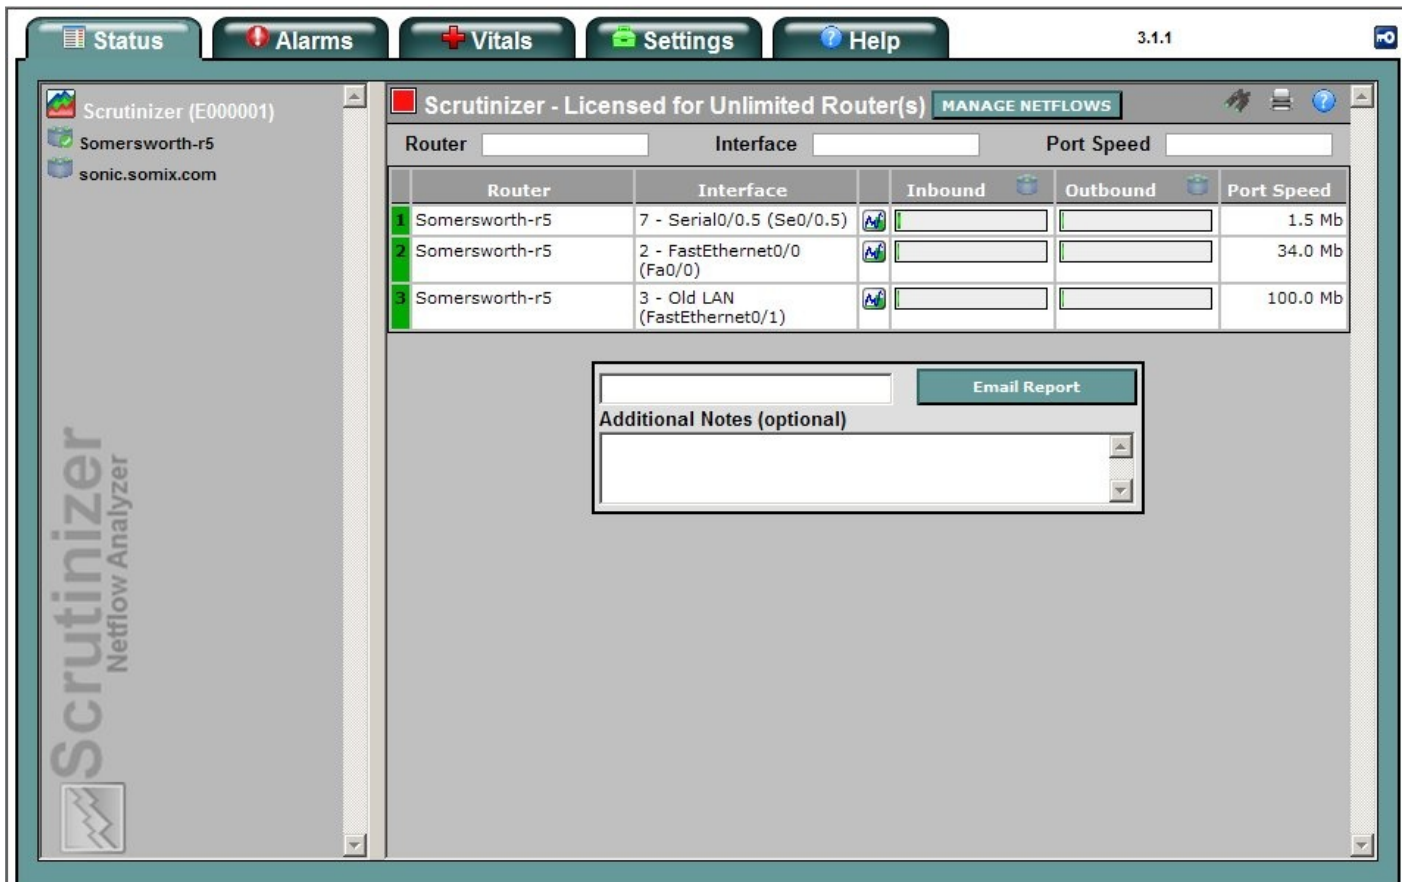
Status Alarms Vitals Settings Help 3.1.1

Scrutinizer (E000001)
Somersworth-r5
sonic.somix.com

Scrutinizer
Netflow Analyzer

Scrutinizer - Licensed for Unlimited Router(s) MANAGE NETFLOWS

Router Interface Port Speed

| | Router | Interface | | Inbound | Outbound | Port Speed |
|---|---|---|---|---|---|---|
| 1 | Somersworth-r5 | 7 - Serial0/0.5 (Se0/0.5) | | | | 1.5 Mb |
| 2 | Somersworth-r5 | 2 - FastEthernet0/0 (Fa0/0) | | | | 34.0 Mb |
| 3 | Somersworth-r5 | 3 - Old LAN (FastEthernet0/1) | | | | 100.0 Mb |

Email Report
Additional Notes (optional)